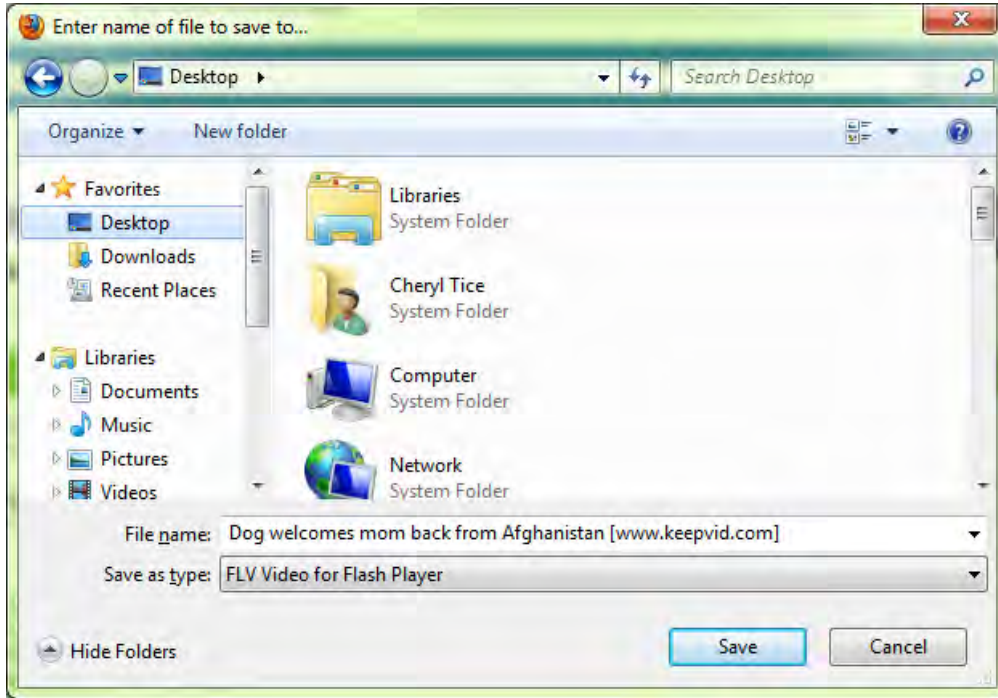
Enter name of file to save to...

Desktop ▸

Search Desktop

Organize ▾ New folder

Favorites
Desktop
Downloads
Recent Places

Libraries
Documents
Music
Pictures
Videos

Libraries
System Folder

Cheryl Tice
System Folder

Computer
System Folder

Network
System Folder

File name: Dog welcomes mom back from Afghanistan [www.keepvid.com]

Save as type: FLV Video for Flash Player

Hide Folders

Save

Cancel